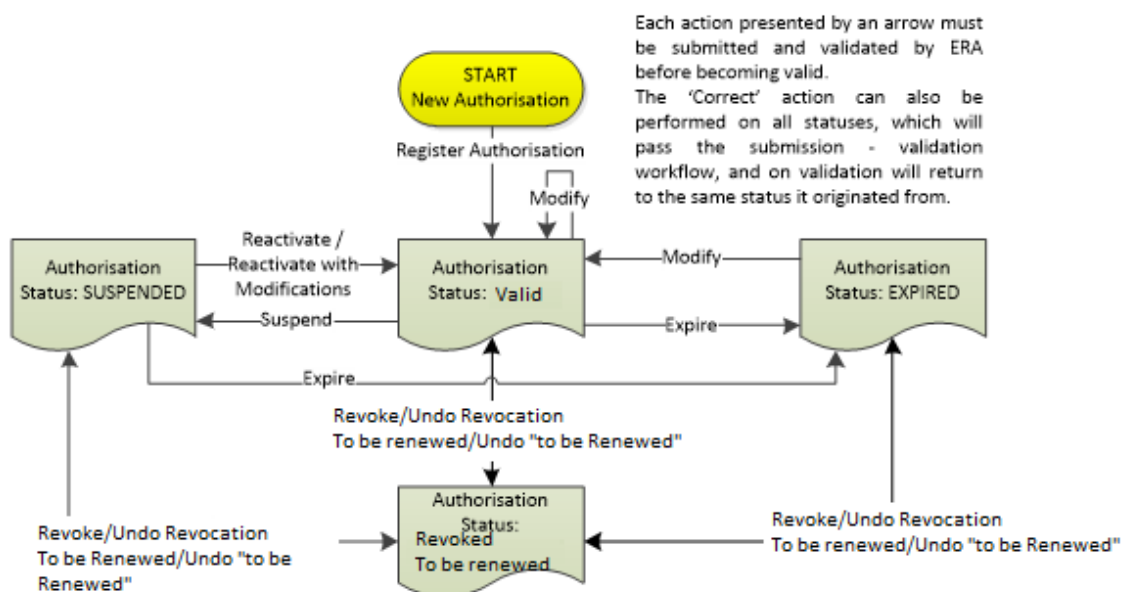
Each action presented by an arrow must be submitted and validated by ERA before becoming valid.
The 'Correct' action can also be performed on all statuses, which will pass the submission - validation workflow, and on validation will return to the same status it originated from.

START
New Authorisation

Register Authorisation

Modify

Authorisation Status: SUSPENDED

Reactivate / Reactivate with Modifications

Suspend

Authorisation Status: Valid

Modify

Expire

Authorisation Status: EXPIRED

Expire

Revoke/Undo Revocation
To be renewed/Undo "to be Renewed"

Authorisation Status:
Revoked
To be renewed

Revoke/Undo Revocation
To be Renewed/Undo "to be Renewed"

Revoke/Undo Revocation
To be renewed/Undo "to be Renewed"